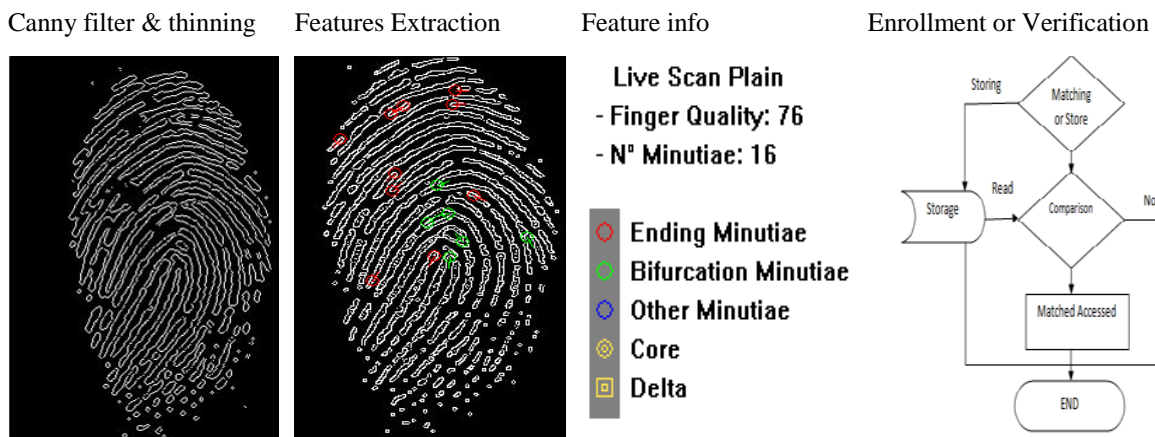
Canny filter & thinning

Features Extraction

Feature info

Live Scan Plain
- Finger Quality: 76
- Nº Minutiae: 16

Ending Minutiae
Bifurcation Minutiae
Other Minutiae
Core
Delta

Enrollment or Verification

Storing

Matching or Store

Read

Storage

Comparison

No

Matched Accessed

END